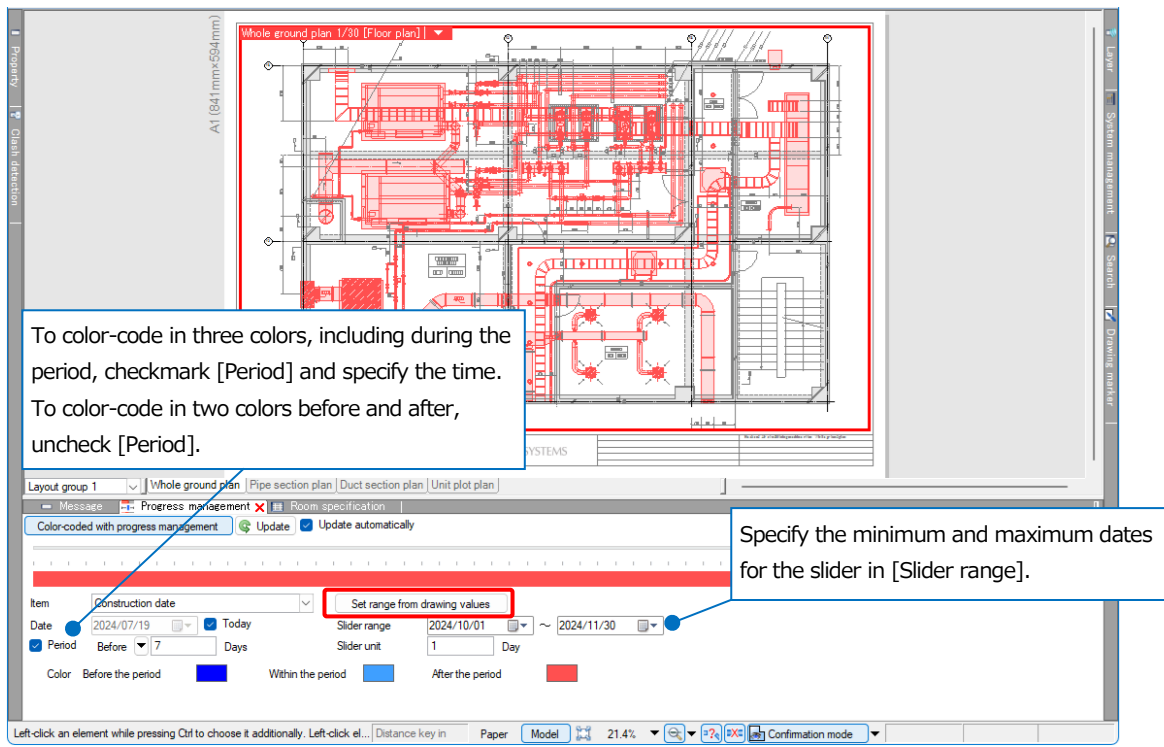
Whole ground plan 1/30 [Floor plan]

A1 (841mm×594mm)

Property

Clash detection

Layer

System management

Search

Drawing marker

To color-code in three colors, including during the period, checkmark [Period] and specify the time. To color-code in two colors before and after, uncheck [Period].

SYSTEMS

Layout group 1

Whole ground plan | Pipe section plan | Duct section plan | Unit plot plan

Message | Progress management | Room specification

Color-coded with progress management | Update | Update automatically

Specify the minimum and maximum dates for the slider in [Slider range].

Item | Construction date | Set range from drawing values

Date | 2024/07/19 | Today | Slider range | 2024/10/01 ~ 2024/11/30

Period | Before | 7 | Days | Slider unit | 1 | Day

Color | Before the period | Within the period | After the period

Left-click an element while pressing Ctrl to choose it additionally. Left-click el... | Distance key in | Paper | Model | 21.4% | Confirmation mode